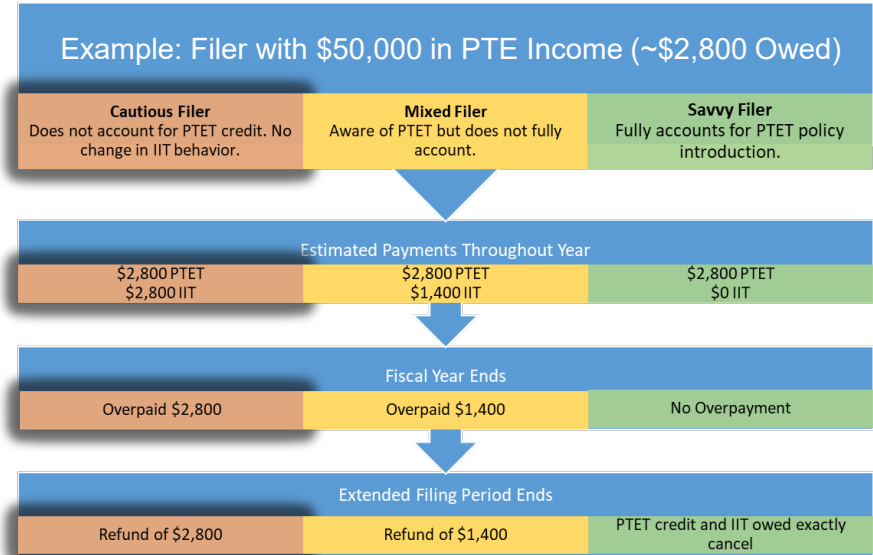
Example: Filer with \$50,000 in PTE Income (~\$2,800 Owed)

**Cautious Filer**
Does not account for PTET credit. No change in IIT behavior.

**Mixed Filer**
Aware of PTET but does not fully account.

**Savvy Filer**
Fully accounts for PTET policy introduction.

Estimated Payments Throughout Year

\$2,800 PTET
\$2,800 IIT

\$2,800 PTET
\$1,400 IIT

\$2,800 PTET
\$0 IIT

Fiscal Year Ends

Overpaid \$2,800

Overpaid \$1,400

No Overpayment

Extended Filing Period Ends

Refund of \$2,800

Refund of \$1,400

PTET credit and IIT owed exactly cancel